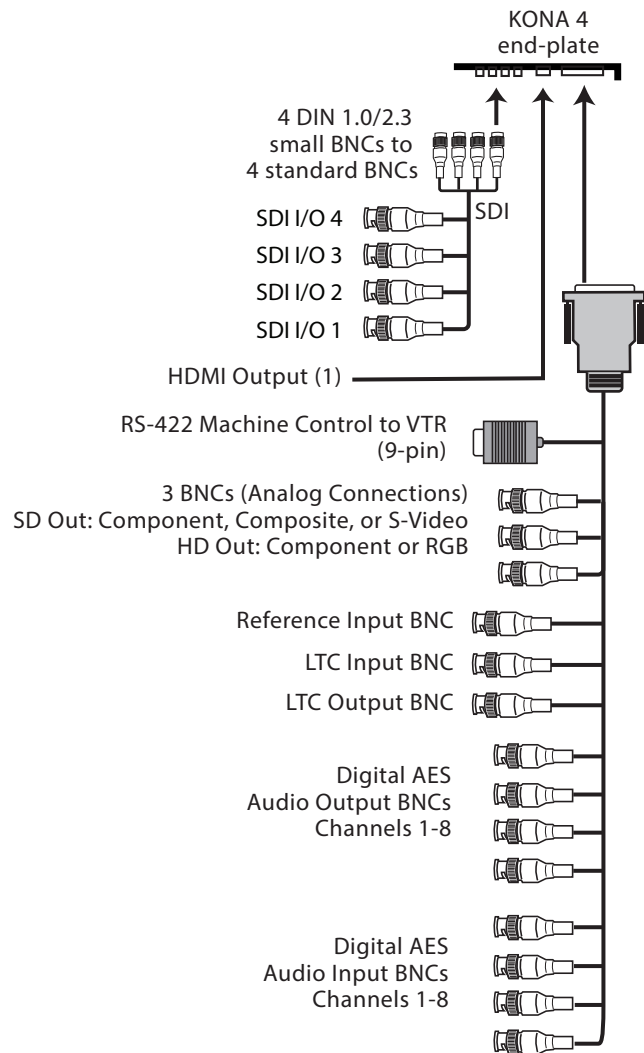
KONA 4
end-plate

4 DIN 1.0/2.3
small BNCs to
4 standard BNCs

SDI

SDI I/O 4

SDI I/O 3

SDI I/O 2

SDI I/O 1

HDMI Output (1)

RS-422 Machine Control to VTR
(9-pin)

3 BNCs (Analog Connections)
SD Out: Component, Composite, or S-Video
HD Out: Component or RGB

Reference Input BNC

LTC Input BNC

LTC Output BNC

Digital AES
Audio Output BNCs
Channels 1-8

Digital AES
Audio Input BNCs
Channels 1-8